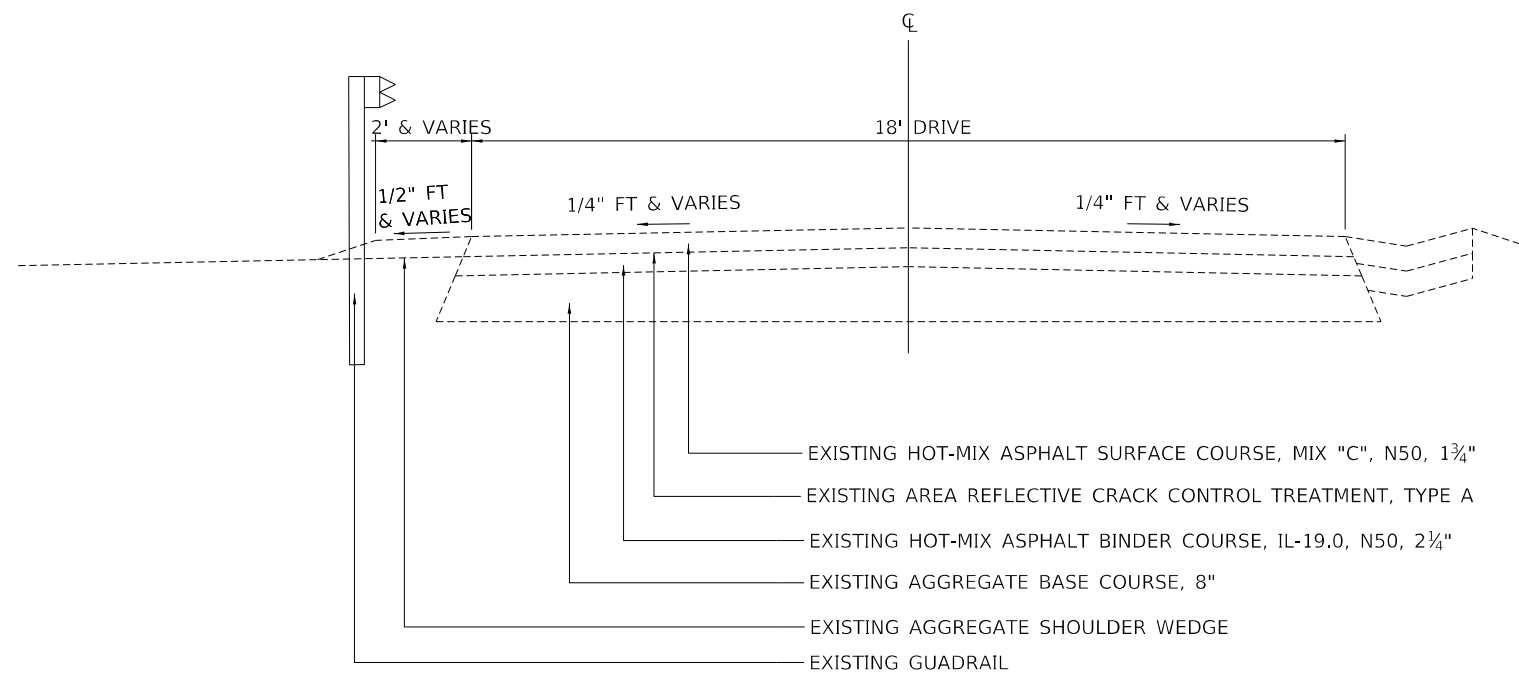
℄

2' & VARIES

18' DRIVE

1/2" FT & VARIES

1/4" FT & VARIES

1/4" FT & VARIES

EXISTING HOT-MIX ASPHALT SURFACE COURSE, MIX "C", N50, $1\frac{3}{4}$"

EXISTING AREA REFLECTIVE CRACK CONTROL TREATMENT, TYPE A

EXISTING HOT-MIX ASPHALT BINDER COURSE, IL-19.0, N50, $2\frac{1}{4}$"

EXISTING AGGREGATE BASE COURSE, 8"

EXISTING AGGREGATE SHOULDER WEDGE

EXISTING GUADRAIL